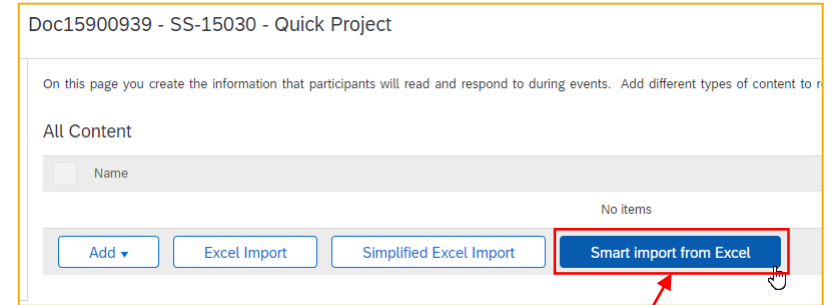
Doc15900939 - SS-15030 - Quick Project

On this page you create the information that participants will read and respond to during events. Add different types of content to r

All Content

Name

No items

Add ▾
Excel Import
Simplified Excel Import
Smart import from Excel